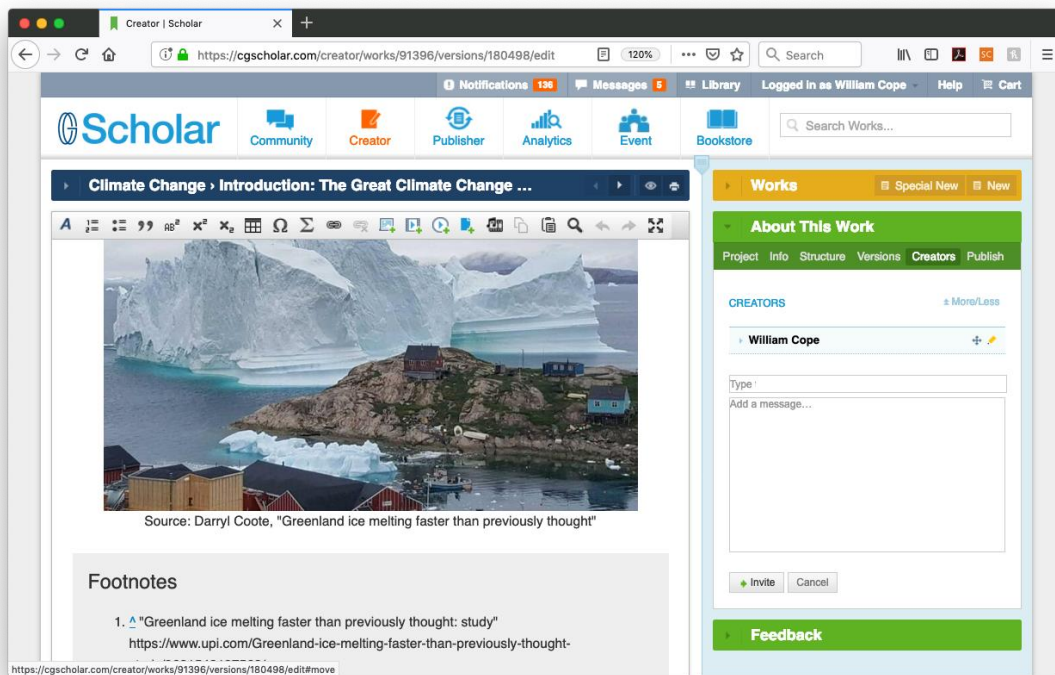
Creator | Scholar

https://cgscholar.com/creator/works/91396/versions/180498/edit

120%

Search

Notifications 136 Messages 5 Library Logged in as William Cope Help Cart

Scholar

Community Creator Publisher Analytics Event Bookstore

Search Works...

Climate Change › Introduction: The Great Climate Change ...

Works Special New New

About This Work

Project Info Structure Versions Creators Publish

CREATORS ± More/Less

William Cope

Type

Add a message...

Invite Cancel

Feedback

Source: Darryl Coote, "Greenland ice melting faster than previously thought"

Footnotes

1. ^ "Greenland ice melting faster than previously thought: study" https://www.upi.com/Greenland-ice-melting-faster-than-previously-thought-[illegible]

https://cgscholar.com/creator/works/91396/versions/180498/edit#move